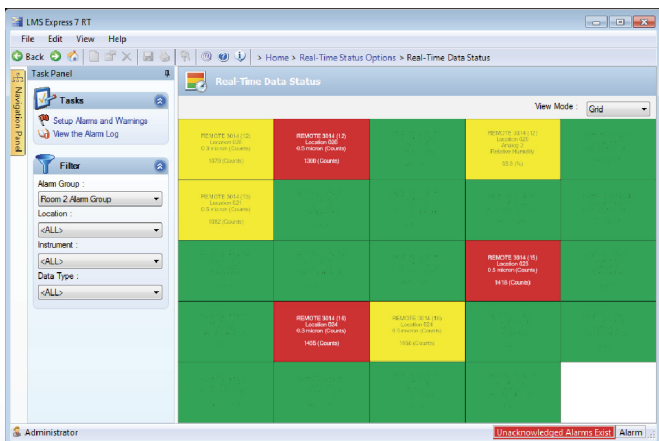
LMS Express 7 RT

File Edit View Help

Back > Home > Real-Time Status Options > Real-Time Data Status

Navigation Panel

Task Panel

Tasks

Setup Alarms and Warnings
View the Alarm Log

Filter

Alarm Group :
Room 2 Alarm Group
Location :
<ALL>
Instrument :
<ALL>
Data Type :
<ALL>

Real-Time Data Status

View Mode : Grid

REMOTE 3014 (12)
Location 026
0.3 micron (Counts)
1870 (Counts)

REMOTE 3014 (12)
Location 026
0.5 micron (Counts)
1300 (Counts)

REMOTE 3014 (U)
Location 025
Analog 2
Relative Humidity
55.6 (%)

REMOTE 3014 (15)
Location 023
0.3 micron (Counts)
1862 (Counts)

REMOTE 3014 (15)
Location 023
0.5 micron (Counts)
1416 (Counts)

REMOTE 3014 (16)
Location 024
0.3 micron (Counts)
1465 (Counts)

REMOTE 3014 (16)
Location 024
0.5 micron (Counts)
1056 (Counts)

Administrator

Unacknowledged Alarms Exist Alarm